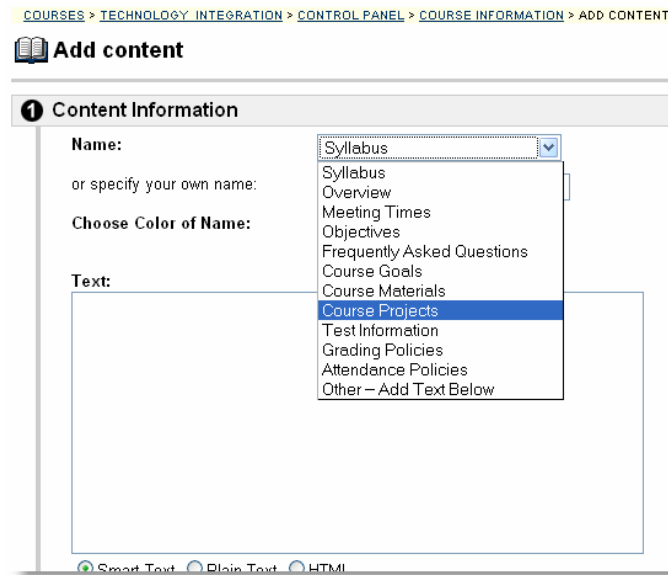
COURSES > TECHNOLOGY INTEGRATION > CONTROL PANEL > COURSE INFORMATION > ADD CONTENT

Add content

1 Content Information

Name:

Syllabus

or specify your own name:

Choose Color of Name:

Text:

Syllabus
Overview
Meeting Times
Objectives
Frequently Asked Questions
Course Goals
Course Materials
Course Projects
Test Information
Grading Policies
Attendance Policies
Other – Add Text Below

Smart Text Plain Text HTML